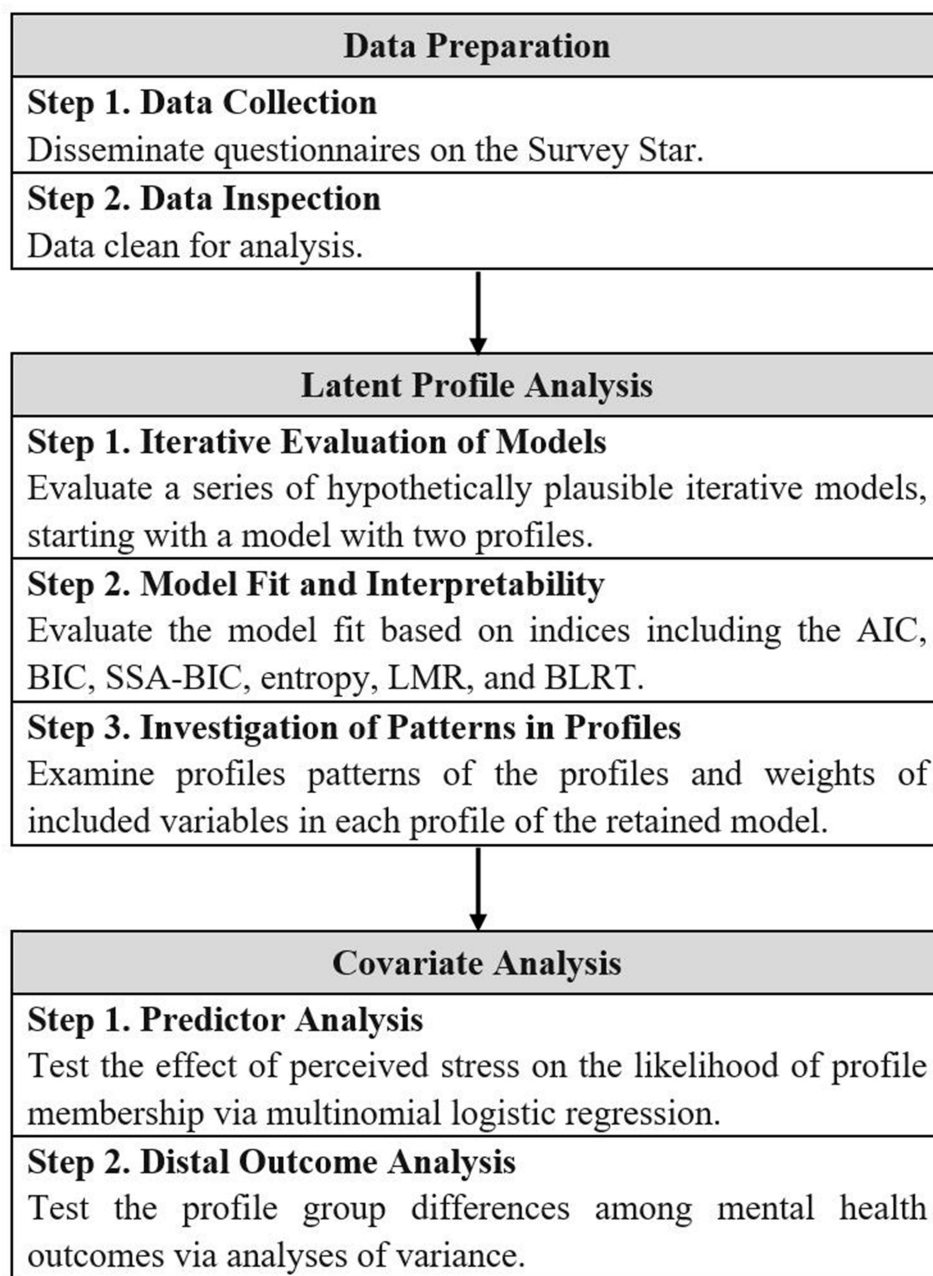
Data Preparation

Step 1. Data Collection
Disseminate questionnaires on the Survey Star.

Step 2. Data Inspection
Data clean for analysis.

Latent Profile Analysis

Step 1. Iterative Evaluation of Models
Evaluate a series of hypothetically plausible iterative models, starting with a model with two profiles.

Step 2. Model Fit and Interpretability
Evaluate the model fit based on indices including the AIC, BIC, SSA-BIC, entropy, LMR, and BLRT.

Step 3. Investigation of Patterns in Profiles
Examine profiles patterns of the profiles and weights of included variables in each profile of the retained model.

Covariate Analysis

Step 1. Predictor Analysis
Test the effect of perceived stress on the likelihood of profile membership via multinomial logistic regression.

Step 2. Distal Outcome Analysis
Test the profile group differences among mental health outcomes via analyses of variance.